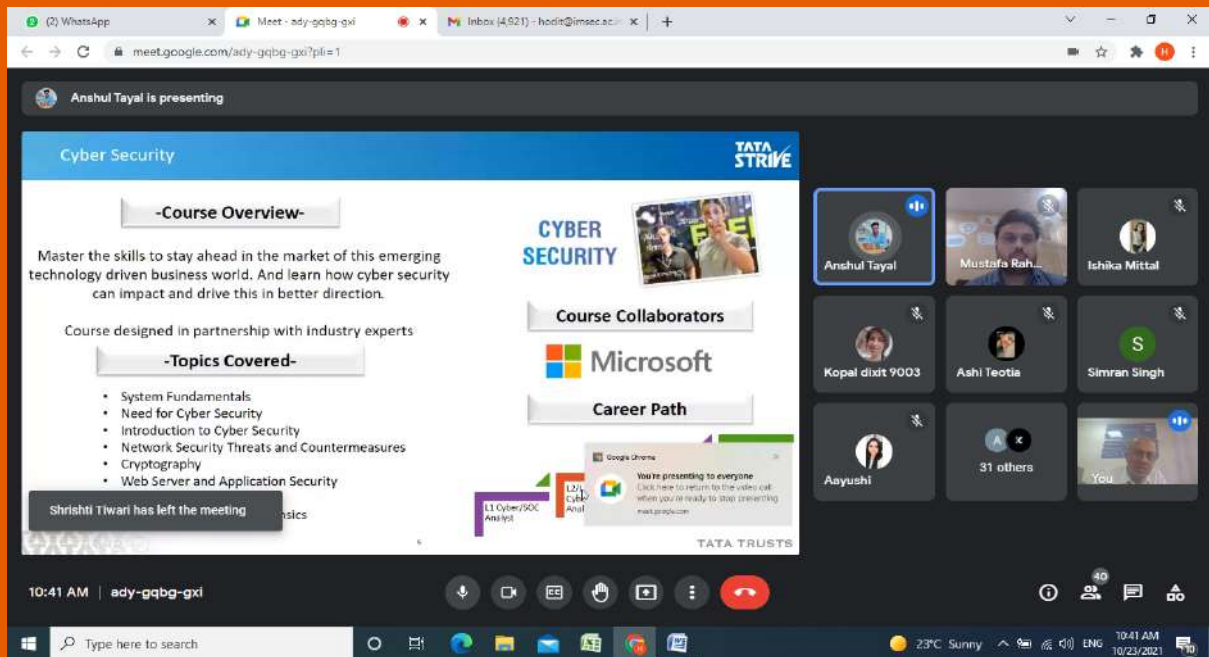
(2) WhatsApp
Meet - ady-gqbg-gxi
Inbox (4,921) - hodit@imsec.ac.i

meet.google.com/ady-gqbg-gxi?pli=1

Anshul Tayal is presenting

Cyber Security

TATA STRIVE

-Course Overview-

Master the skills to stay ahead in the market of this emerging technology driven business world. And learn how cyber security can impact and drive this in better direction.

Course designed in partnership with industry experts

-Topics Covered-

- System Fundamentals
- Need for Cyber Security
- Introduction to Cyber Security
- Network Security Threats and Countermeasures
- Cryptography
- Web Server and Application Security

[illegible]nsics

CYBER SECURITY

Course Collaborators

Microsoft

Career Path

L1 Cyber/SOC Analyst

L2/ Cyber Anal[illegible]

Google Chrome
You're presenting to everyone
Click here to return to the video call when you're ready to stop presenting
meet.google.com

TATA TRUSTS

Shrishti Tiwari has left the meeting

Anshul Tayal
Mustafa Rah...
Ishika Mittal
Kopal dixit 9003
Ashi Teotia
S
Simran Singh
Aayushi
A K
31 others
You

10:41 AM | ady-gqbg-gxi

40

Type here to search

23°C Sunny ENG 10:41 AM 10/23/2021